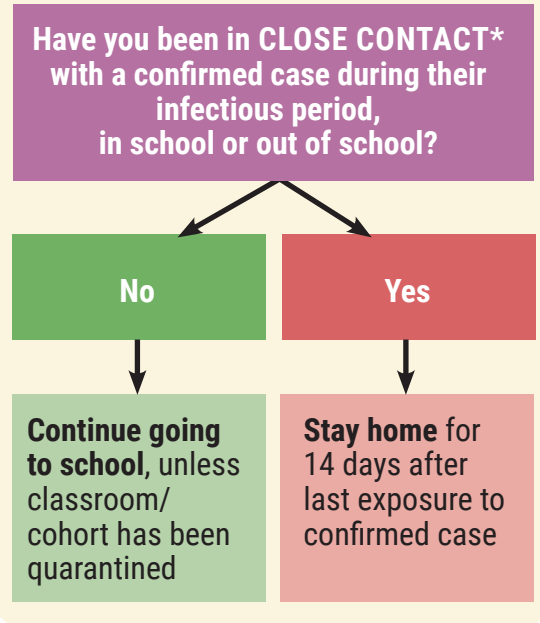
Have you been in CLOSE CONTACT* with a confirmed case during their infectious period, in school or out of school?

No

Yes

Continue going to school, unless classroom/ cohort has been quarantined

Stay home for 14 days after last exposure to confirmed case